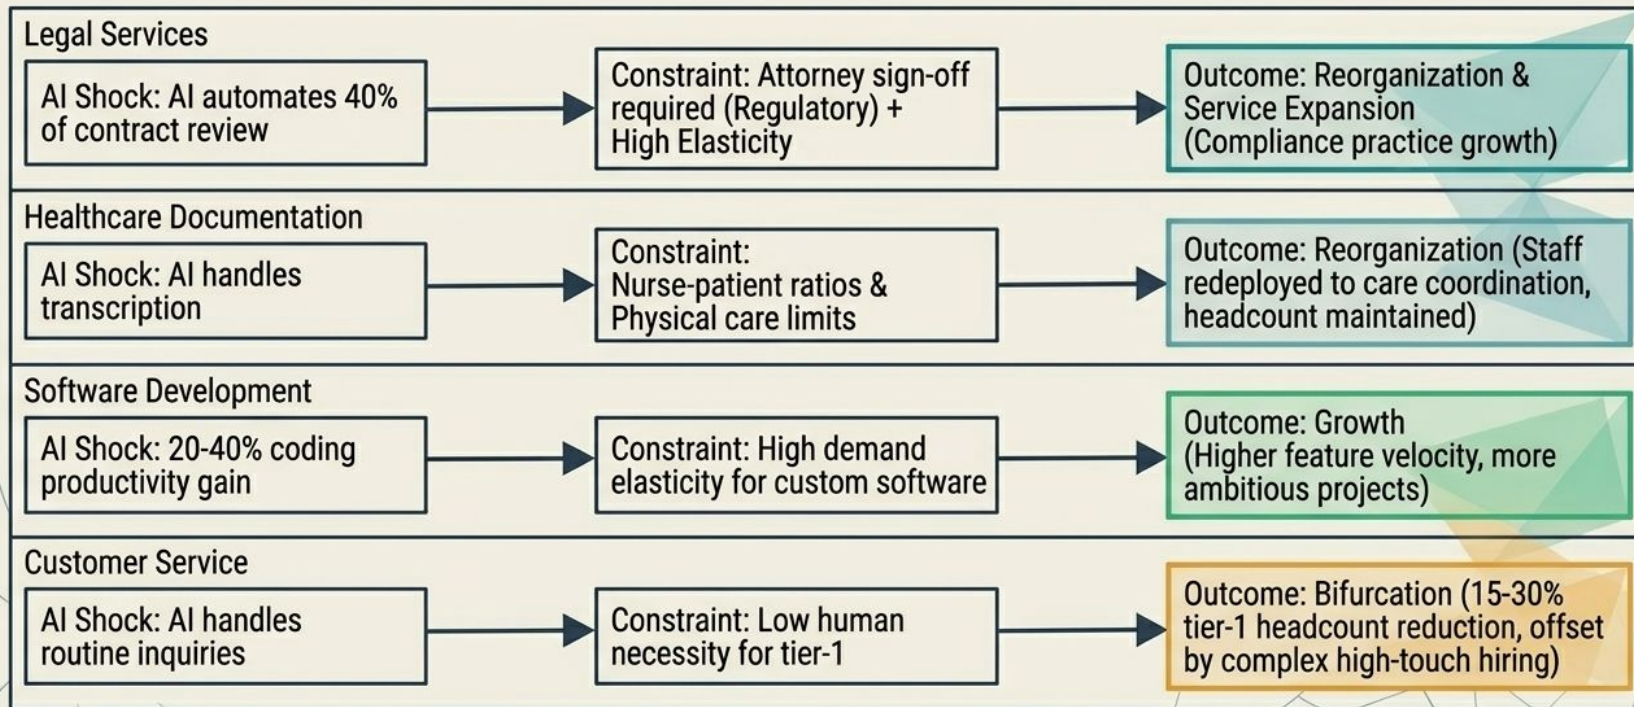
Legal Services

AI Shock: AI automates 40% of contract review

Constraint: Attorney sign-off required (Regulatory) + High Elasticity

Outcome: Reorganization & Service Expansion (Compliance practice growth)

Healthcare Documentation

AI Shock: AI handles transcription

Constraint: Nurse-patient ratios & Physical care limits

Outcome: Reorganization (Staff redeployed to care coordination, headcount maintained)

Software Development

AI Shock: 20-40% coding productivity gain

Constraint: High demand elasticity for custom software

Outcome: Growth (Higher feature velocity, more ambitious projects)

Customer Service

AI Shock: AI handles routine inquiries

Constraint: Low human necessity for tier-1

Outcome: Bifurcation (15-30% tier-1 headcount reduction, offset by complex high-touch hiring)